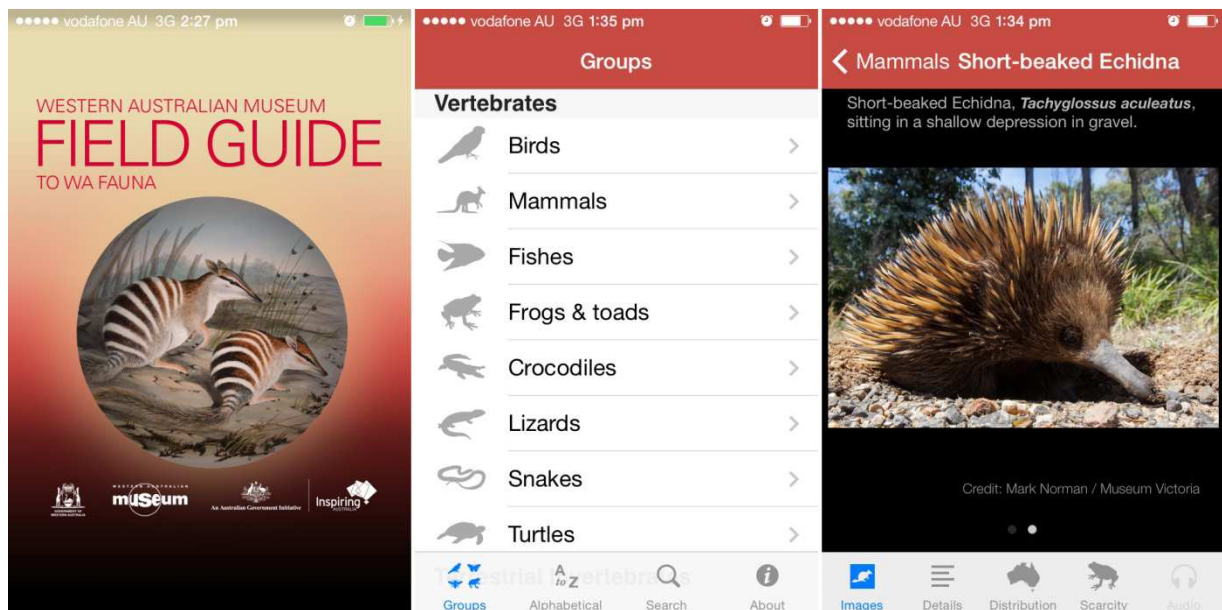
●●●●● vodafone AU 3G 2:27 pm

WESTERN AUSTRALIAN MUSEUM
FIELD GUIDE
TO WA FAUNA

GOVERNMENT OF WESTERN AUSTRALIA
WESTERN AUSTRALIAN MUSEUM
An Australian Government Initiative
Inspiring AUSTRALIA

●●●●● vodafone AU 3G 1:35 pm

Groups

Vertebrates

Birds

Mammals

Fishes

Frogs & toads

Crocodiles

Lizards

Snakes

Turtles

Terrestrial Invertebrates

Groups
Alphabetical
Search
About

●●●●● vodafone AU 3G 1:34 pm

Mammals Short-beaked Echidna

Short-beaked Echidna, *Tachyglossus aculeatus*, sitting in a shallow depression in gravel.

Credit: Mark Norman / Museum Victoria

Images
Details
Distribution
Scarcity
Audio